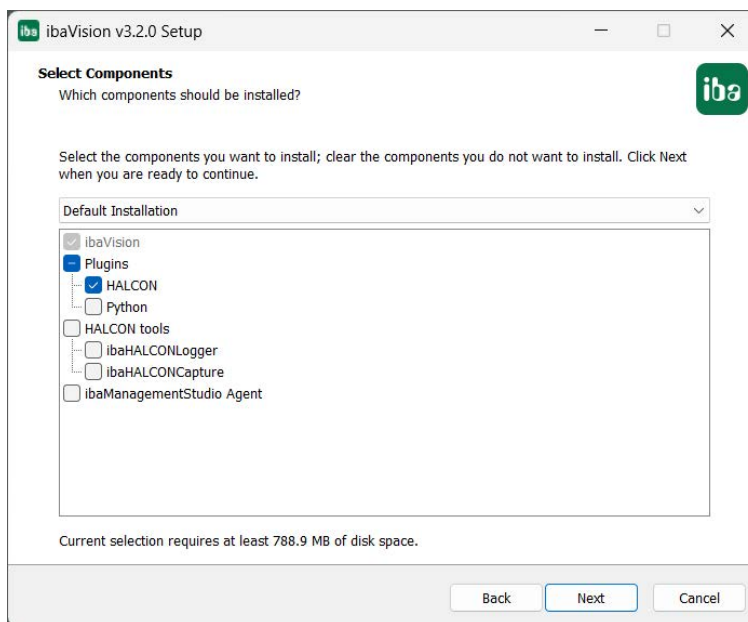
iba ibaVision v3.2.0 Setup

Select Components
Which components should be installed?

iba

Select the components you want to install; clear the components you do not want to install. Click Next when you are ready to continue.

Default Installation

ibaVision
Plugins
HALCON
Python
HALCON tools
ibaHALCONLogger
ibaHALCONCapture
ibaManagementStudio Agent

Current selection requires at least 788.9 MB of disk space.

Back Next Cancel